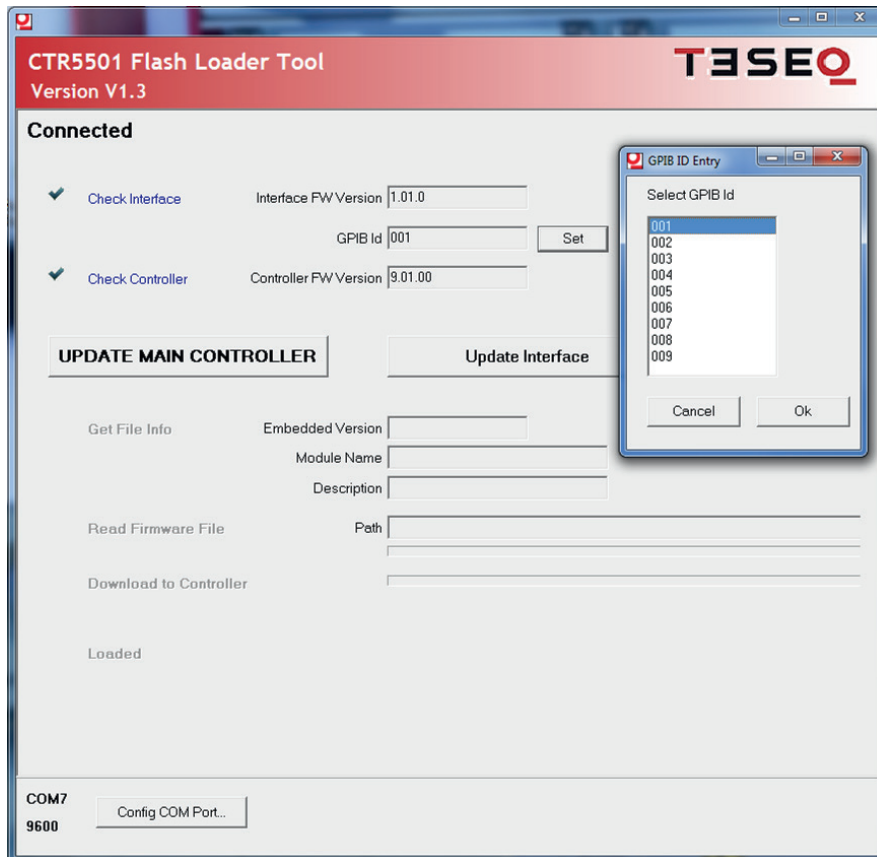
CTR5501 Flash Loader Tool
Version V1.3

TESEQ

Connected

Check Interface

Interface FW Version 1.01.0

GPIB Id 001

Set

Check Controller

Controller FW Version 9.01.00

UPDATE MAIN CONTROLLER

Update Interface

Get File Info

Embedded Version

Module Name

Description

Read Firmware File

Path

Download to Controller

Loaded

COM7
9600

Config COM Port...

GPIB ID Entry

Select GPIB Id

001
002
003
004
005
006
007
008
009

Cancel

Ok